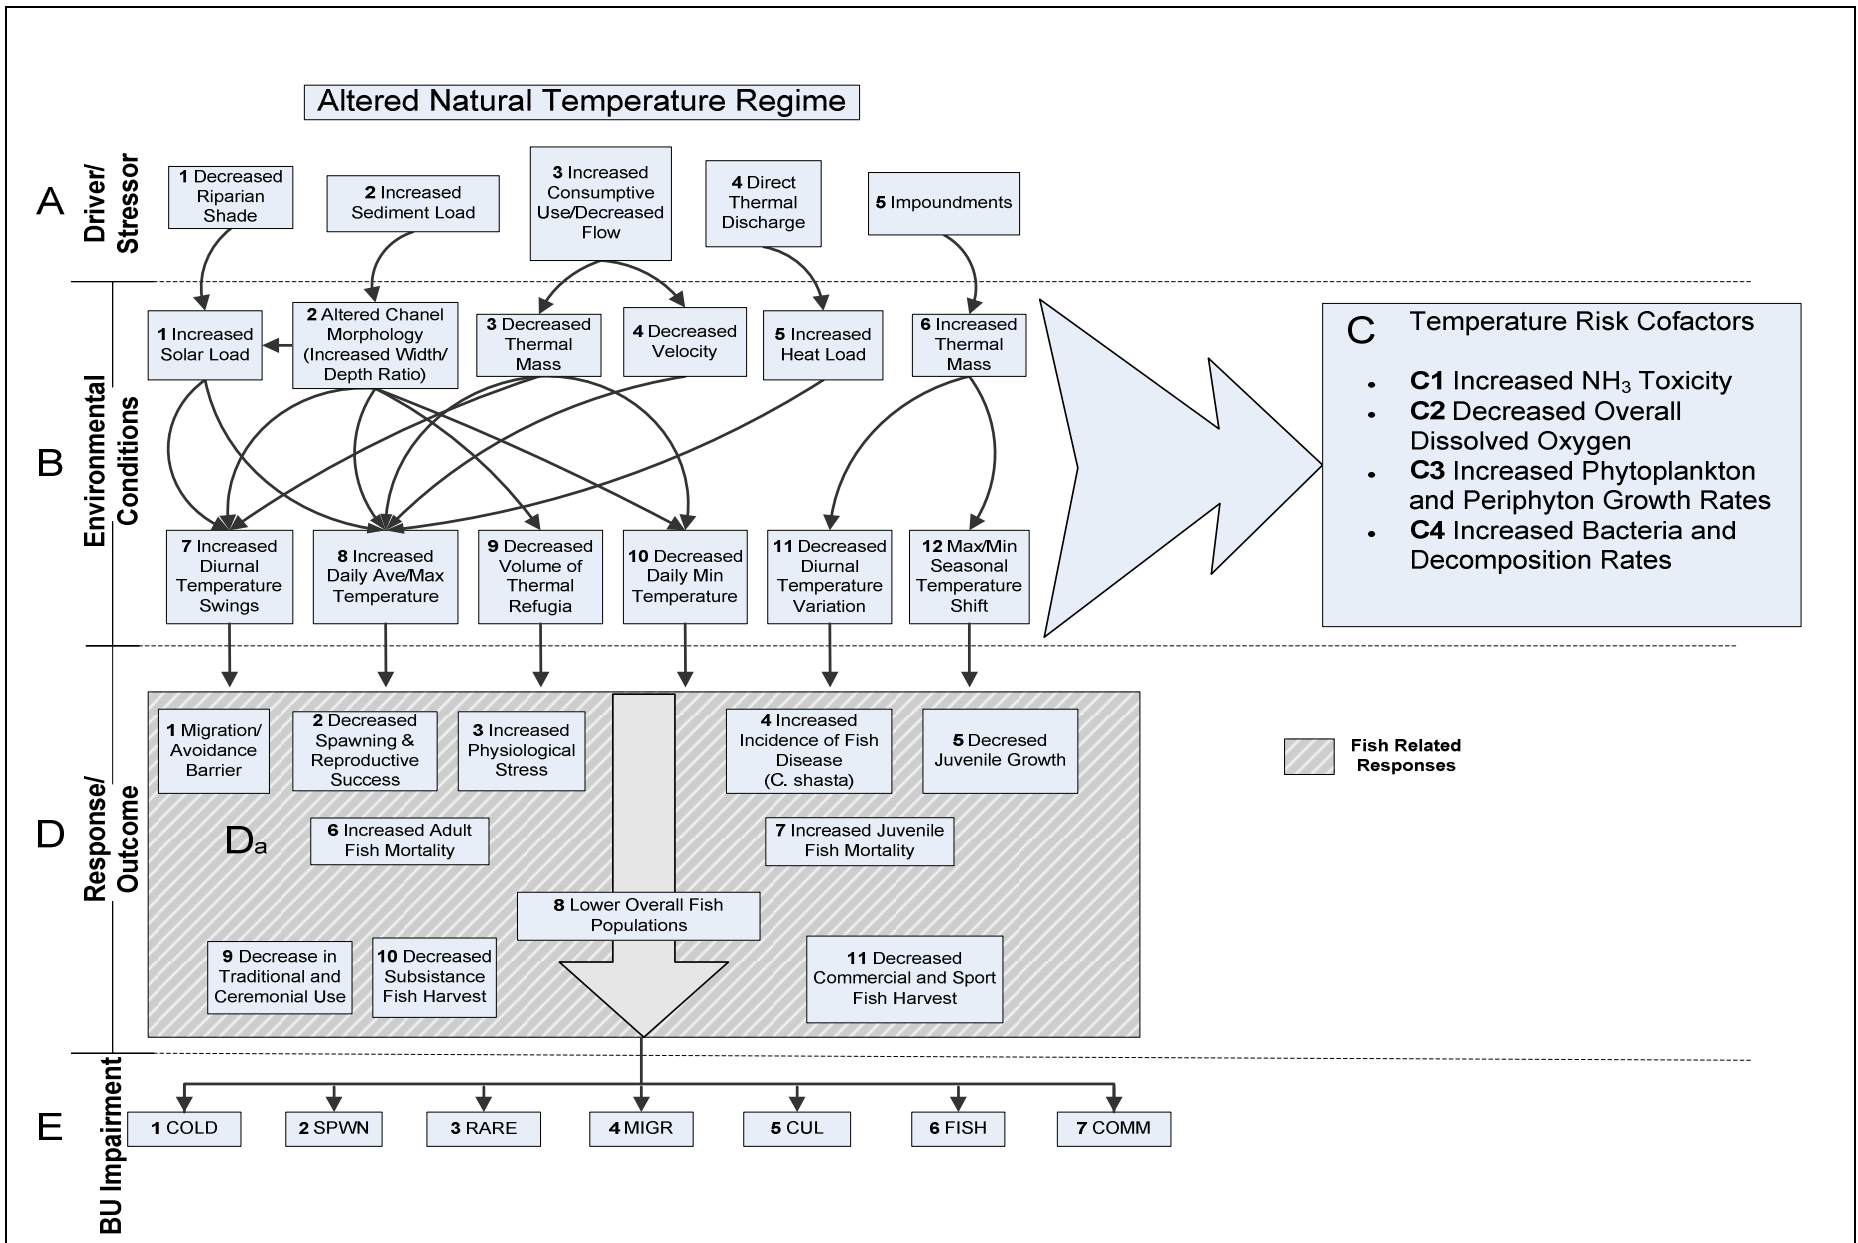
Altered Natural Temperature Regime

A

Driver/ Stressor

**1** Decreased Riparian Shade

**2** Increased Sediment Load

**3** Increased Consumptive Use/Decreased Flow

**4** Direct Thermal Discharge

**5** Impoundments

B

Environmental Conditions

**1** Increased Solar Load

**2** Altered Chanel Morphology (Increased Width/ Depth Ratio)

**3** Decreased Thermal Mass

**4** Decreased Velocity

**5** Increased Heat Load

**6** Increased Thermal Mass

**7** Increased Diurnal Temperature Swings

**8** Increased Daily Ave/Max Temperature

**9** Decreased Volume of Thermal Refugia

**10** Decreased Daily Min Temperature

**11** Decreased Diurnal Temperature Variation

**12** Max/Min Seasonal Temperature Shift

C

Temperature Risk Cofactors

- **C1** Increased $NH_3$ Toxicity
- **C2** Decreased Overall Dissolved Oxygen
- **C3** Increased Phytoplankton and Periphyton Growth Rates
- **C4** Increased Bacteria and Decomposition Rates

D

Response/ Outcome

Da

**1** Migration/ Avoidance Barrier

**2** Decreased Spawning & Reproductive Success

**3** Increased Physiological Stress

**4** Increased Incidence of Fish Disease (C. shasta)

**5** Decresed Juvenile Growth

**6** Increased Adult Fish Mortality

**7** Increased Juvenile Fish Mortality

**8** Lower Overall Fish Populations

**9** Decrease in Traditional and Ceremonial Use

**10** Decreased Subsistance Fish Harvest

**11** Decreased Commercial and Sport Fish Harvest

Fish Related Responses

E

BU Impairment

**1** COLD

**2** SPWN

**3** RARE

**4** MIGR

**5** CUL

**6** FISH

**7** COMM